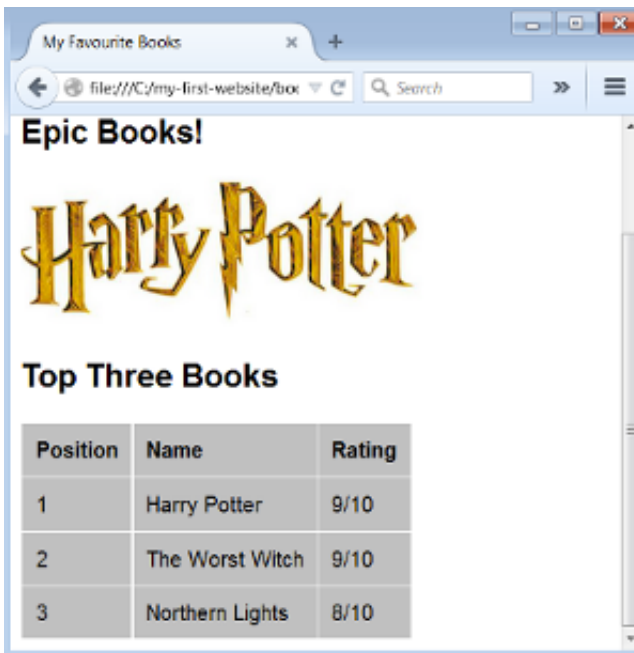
My Favourite Books ×  +

file:///C:/my-first-website/boc  Search

Epic Books!

Harry Potter

Top Three Books

| Position | Name | Rating |
|---|---|---|
| 1 | Harry Potter | 9/10 |
| 2 | The Worst Witch | 9/10 |
| 3 | Northern Lights | 8/10 |